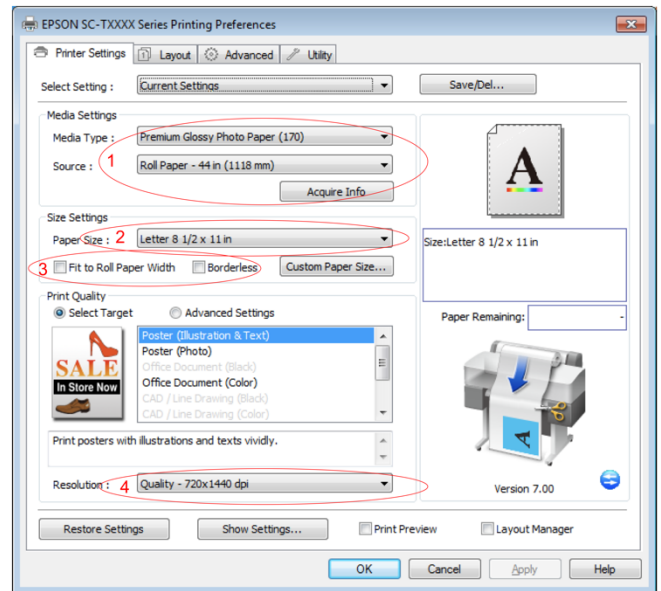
EPSON SC-TXXXX Series Printing Preferences

Printer Settings | Layout | Advanced | Utility

Select Setting : Current Settings | Save/Del...

Media Settings
Media Type : Premium Glossy Photo Paper (170)
Source : 1 Roll Paper - 44 in (1118 mm)
Acquire Info

A

Size Settings
Paper Size : 2 Letter 8 1/2 x 11 in
3 Fit to Roll Paper Width | Borderless | Custom Paper Size...

Size:Letter 8 1/2 x 11 in

Print Quality
Select Target | Advanced Settings

SALE
In Store Now

Poster (Illustration & Text)
Poster (Photo)
Office Document (Black)
Office Document (Color)
CAD / Line Drawing (Black)
CAD / Line Drawing (Color)

Paper Remaining: -

A

Print posters with illustrations and texts vividly.

Resolution : 4 Quality - 720x1440 dpi

Version 7.00

Restore Settings | Show Settings... | Print Preview | Layout Manager

OK | Cancel | Apply | Help